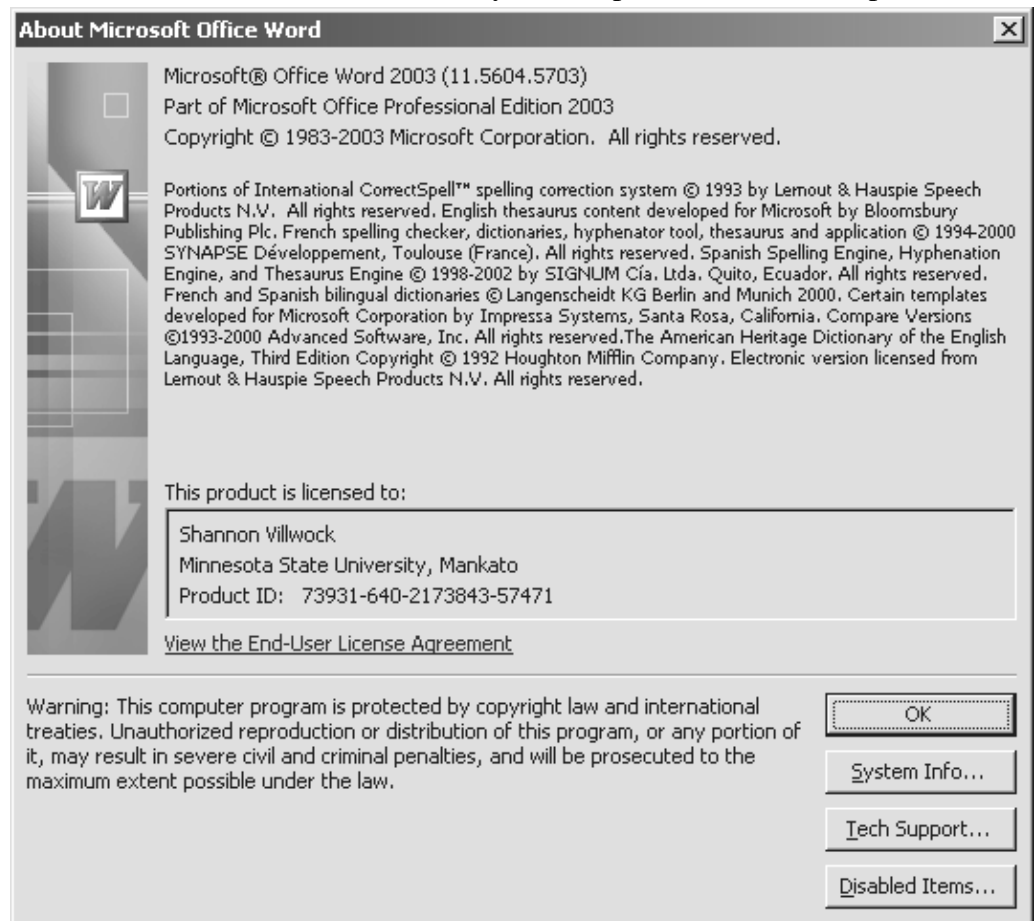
About Microsoft Office Word

Microsoft® Office Word 2003 (11.5604.5703)
Part of Microsoft Office Professional Edition 2003
Copyright © 1983-2003 Microsoft Corporation. All rights reserved.

Portions of International CorrectSpell™ spelling correction system © 1993 by Lernout & Hauspie Speech Products N.V. All rights reserved. English thesaurus content developed for Microsoft by Bloomsbury Publishing Plc. French spelling checker, dictionaries, hyphenator tool, thesaurus and application © 1994-2000 SYNAPSE Développement, Toulouse (France). All rights reserved. Spanish Spelling Engine, Hyphenation Engine, and Thesaurus Engine © 1998-2002 by SIGNUM Cía. Ltda. Quito, Ecuador. All rights reserved. French and Spanish bilingual dictionaries © Langenscheidt KG Berlin and Munich 2000. Certain templates developed for Microsoft Corporation by Impressa Systems, Santa Rosa, California. Compare Versions ©1993-2000 Advanced Software, Inc. All rights reserved.The American Heritage Dictionary of the English Language, Third Edition Copyright © 1992 Houghton Mifflin Company. Electronic version licensed from Lernout & Hauspie Speech Products N.V. All rights reserved.

This product is licensed to:

Shannon Villwock
Minnesota State University, Mankato
Product ID: 73931-640-2173843-57471

View the End-User License Agreement

Warning: This computer program is protected by copyright law and international treaties. Unauthorized reproduction or distribution of this program, or any portion of it, may result in severe civil and criminal penalties, and will be prosecuted to the maximum extent possible under the law.

OK

System Info...

Tech Support...

Disabled Items...